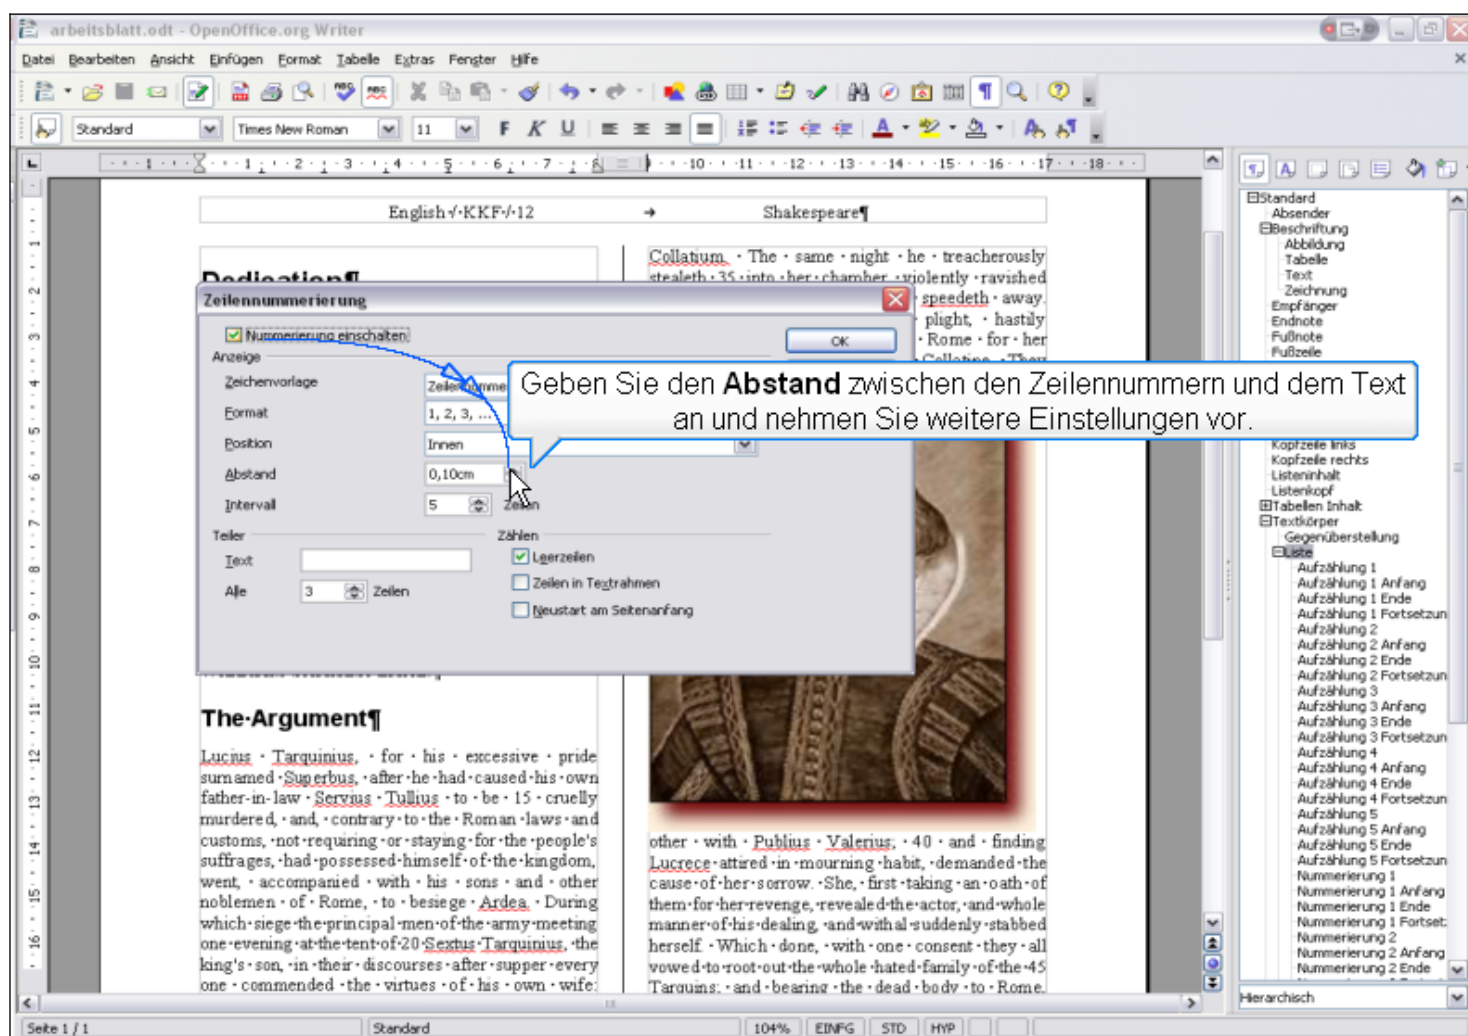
arbeitsblatt.odt - OpenOffice.org Writer

Datei Bearbeiten Ansicht Einfügen Format Tabelle Extras Fenster Hilfe

Standard Times New Roman 11

English·KKF·12 → Shakespeare¶

Dedication¶

Zeilennummerierung

Nummerierung einschalten

OK

Anzeige

Zeichenvorlage Zeilennumme

Format 1, 2, 3, ...

Position Innen

Abstand 0,10cm

Intervall 5 Zeilen

Teiler

Text

Alle 3 Zeilen

Zählen

Leerzeilen

Zeilen in Textrahmen

Neustart am Seitenanfang

Geben Sie den **Abstand** zwischen den Zeilennummern und dem Text an und nehmen Sie weitere Einstellungen vor.

Collatium. · The · same · night · he · treacherously stealeth · 35 · into · her · chamber, · violently · ravished speedeth · away. plight, · hastily Rome · for · her Collatine. · Then

The·Argument¶

Lucius · Tarquinius, · for · his · excessive · pride surnamed · Superbus, · after · he · had · caused · his · own father-in-law · Servius · Tullius · to · be · 15 · cruelly murdered, · and, · contrary · to · the · Roman · laws · and customs, · not · requiring · or · staying · for · the · people's suffrages, · had · possessed · himself · of · the · kingdom, went, · accompanied · with · his · sons · and · other noblemen · of · Rome, · to · besiege · Ardea. · During which · siege · the · principal · men · of · the · army · meeting one · evening · at · the · tent · of · 20 · Sextus · Tarquinius, · the king's · son, · in · their · discourses · after · supper · every one · commended · the · virtues · of · his · own · wife:

other · with · Publius · Valerius; · 40 · and · finding Lucrece · attired · in · mourning · habit, · demanded · the cause · of · her · sorrow. · She, · first · taking · an · oath · of them · for · her · revenge, · revealed · the · actor, · and · whole manner · of · his · dealing, · and · withal · suddenly · stabbed herself. · Which · done, · with · one · consent · they · all vowed · to · root · out · the · whole · hated · family · of · the · 45 Tarquins; · and · bearing · the · dead · body · to · Rome,

Standard
Absender
Beschriftung
Abbildung
Tabelle
Text
Zeichnung
Empfänger
Endnote
Fußnote
Fußzeile
Kopfzeile links
Kopfzeile rechts
Listeninhalt
Listenkopf
Tabellen Inhalt
Textkörper
Gegenüberstellung
Liste
Aufzählung 1
Aufzählung 1 Anfang
Aufzählung 1 Ende
Aufzählung 1 Fortsetzun
Aufzählung 2
Aufzählung 2 Anfang
Aufzählung 2 Ende
Aufzählung 2 Fortsetzun
Aufzählung 3
Aufzählung 3 Anfang
Aufzählung 3 Ende
Aufzählung 3 Fortsetzun
Aufzählung 4
Aufzählung 4 Anfang
Aufzählung 4 Ende
Aufzählung 4 Fortsetzun
Aufzählung 5
Aufzählung 5 Anfang
Aufzählung 5 Ende
Aufzählung 5 Fortsetzun
Nummerierung 1
Nummerierung 1 Anfang
Nummerierung 1 Ende
Nummerierung 1 Fortset
Nummerierung 2
Nummerierung 2 Anfang
Nummerierung 2 Ende
Hierarchisch

Seite 1 / 1 Standard 104% EINFG STD HYP